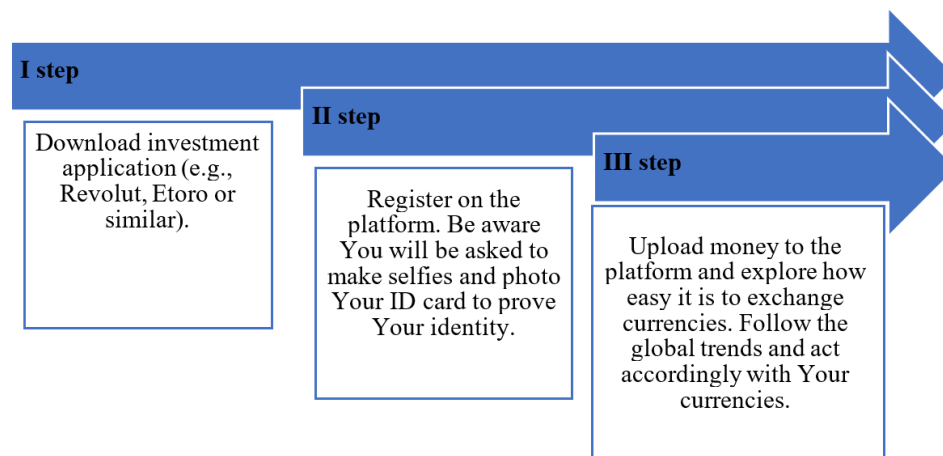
I step

Download investment application (e.g., Revolut, Etoro or similar).

II step

Register on the platform. Be aware You will be asked to make selfies and photo Your ID card to prove Your identity.

III step

Upload money to the platform and explore how easy it is to exchange currencies. Follow the global trends and act accordingly with Your currencies.